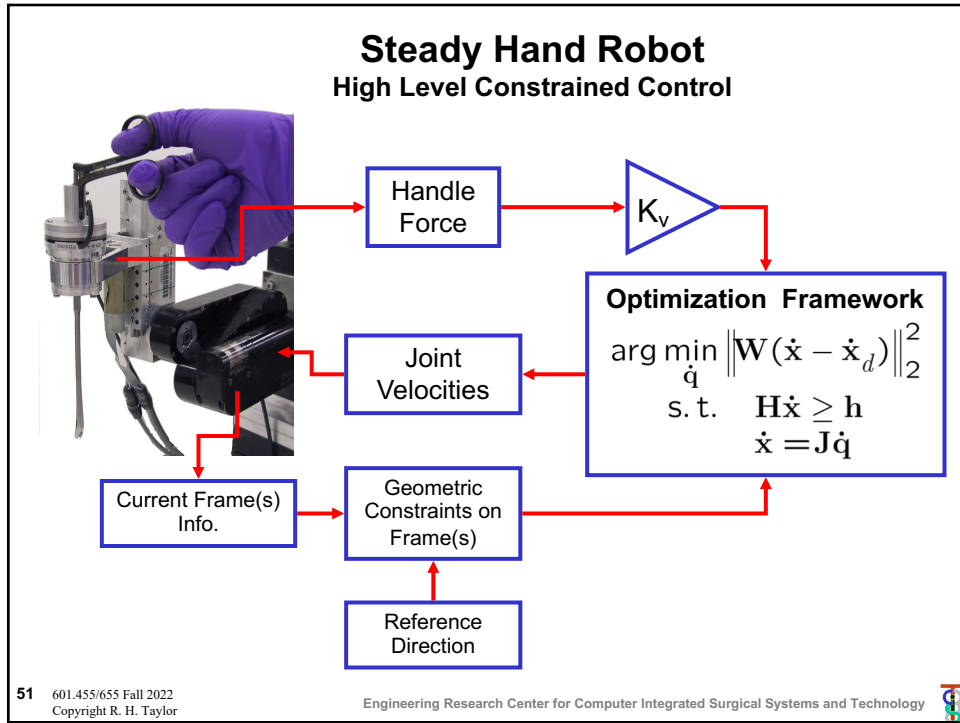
Steady Hand Robot
High Level Constrained Control

Handle Force

$K_v$

Optimization Framework

$\arg\min_{\dot{\mathbf{q}}} \left\|\mathbf{W}(\dot{\mathbf{x}} - \dot{\mathbf{x}}_d)\right\|_2^2$

s. t. $\mathbf{H}\dot{\mathbf{x}} \geq \mathbf{h}$

$\dot{\mathbf{x}} = \mathbf{J}\dot{\mathbf{q}}$

Joint Velocities

Current Frame(s) Info.

Geometric Constraints on Frame(s)

Reference Direction

51 601.455/655 Fall 2022
Copyright R. H. Taylor

Engineering Research Center for Computer Integrated Surgical Systems and Technology